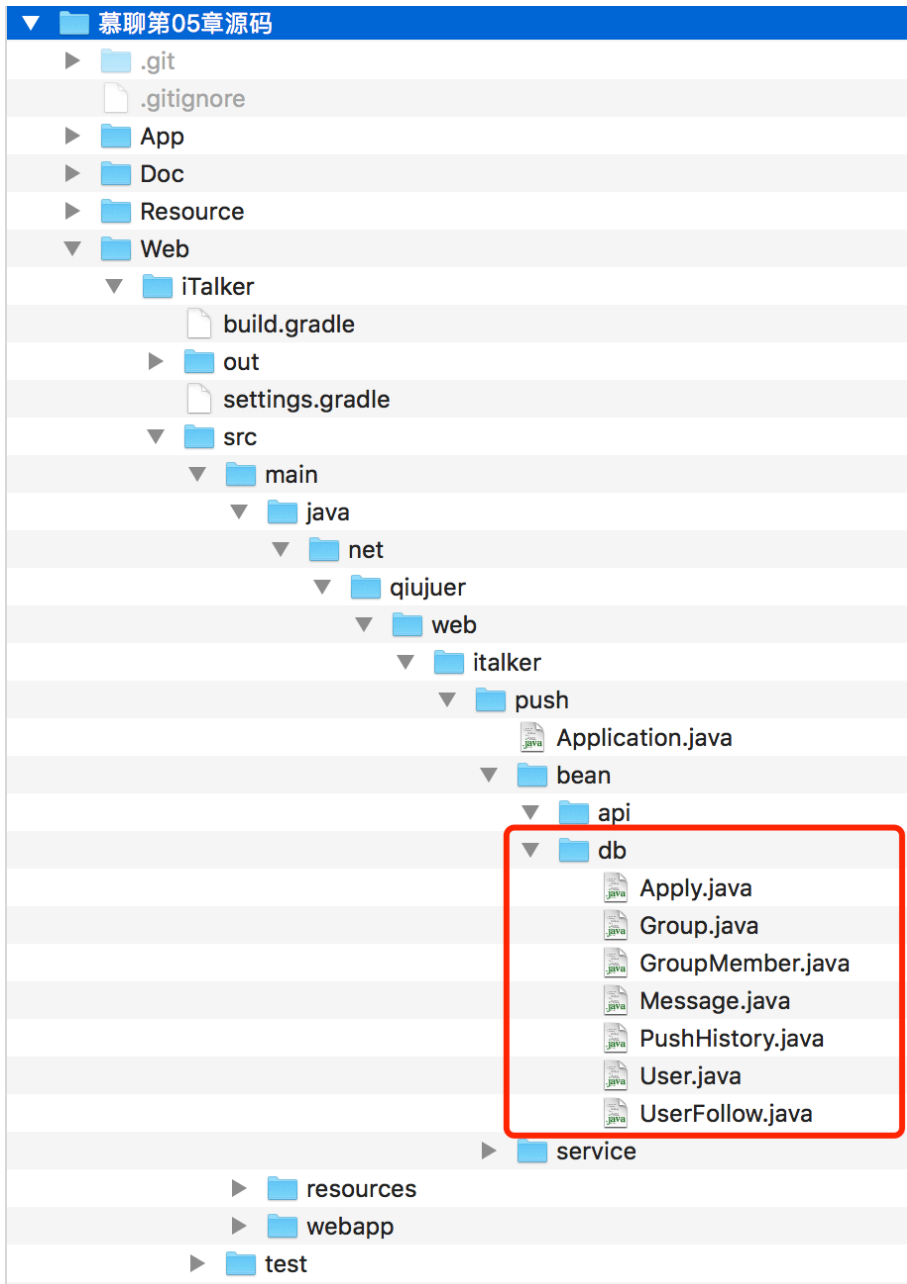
慕聊第05章源码
.git
.gitignore
App
Doc
Resource
Web
iTalker
build.gradle
out
settings.gradle
src
main
java
net
qiujuer
web
italker
push
Application.java
bean
api
db
Apply.java
Group.java
GroupMember.java
Message.java
PushHistory.java
User.java
UserFollow.java
service
resources
webapp
test